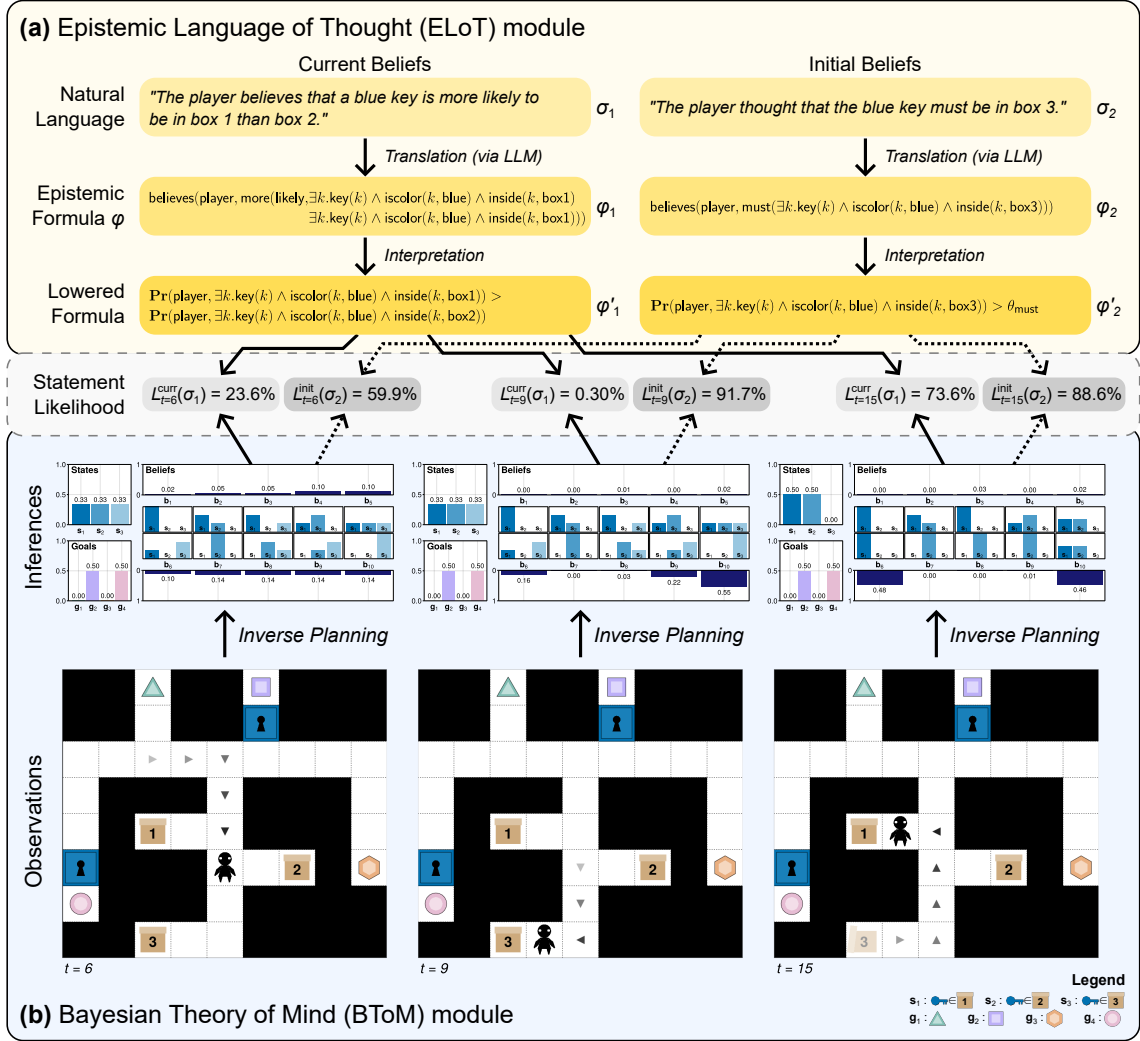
(a) Epistemic Language of Thought (ELoT) module

Current Beliefs

Initial Beliefs

Natural Language

"The player believes that a blue key is more likely to be in box 1 than box 2."

$\sigma_1$

"The player thought that the blue key must be in box 3."

$\sigma_2$

Translation (via LLM)

Translation (via LLM)

Epistemic Formula $\varphi$

believes(player, more(likely, $\exists k$.key($k$) $\wedge$ iscolor($k$, blue) $\wedge$ inside($k$, box1) $\exists k$.key($k$) $\wedge$ iscolor($k$, blue) $\wedge$ inside($k$, box1)))

$\varphi_1$

believes(player, must($\exists k$.key($k$) $\wedge$ iscolor($k$, blue) $\wedge$ inside($k$, box3)))

$\varphi_2$

Interpretation

Interpretation

Lowered Formula

$\mathbf{Pr}$(player, $\exists k$.key($k$) $\wedge$ iscolor($k$, blue) $\wedge$ inside($k$, box1)) > $\mathbf{Pr}$(player, $\exists k$.key($k$) $\wedge$ iscolor($k$, blue) $\wedge$ inside($k$, box2))

$\varphi'_1$

$\mathbf{Pr}$(player, $\exists k$.key($k$) $\wedge$ iscolor($k$, blue) $\wedge$ inside($k$, box3)) > $\theta_{\text{must}}$

$\varphi'_2$

Statement Likelihood

$L^{\text{curr}}_{t=6}(\sigma_1)$ = 23.6%

$L^{\text{init}}_{t=6}(\sigma_2)$ = 59.9%

$L^{\text{curr}}_{t=9}(\sigma_1)$ = 0.30%

$L^{\text{init}}_{t=9}(\sigma_2)$ = 91.7%

$L^{\text{curr}}_{t=15}(\sigma_1)$ = 73.6%

$L^{\text{init}}_{t=15}(\sigma_2)$ = 88.6%

Inferences

States 1.0 0.33 0.33 0.33 s1 s2 s3
Beliefs 0.02 0.05 0.05 0.10 0.10 b1 b2 b3 b4 b5 b6 b7 b8 b9 b10 0.10 0.14 0.14 0.14 0.14
Goals 1.0 0.00 0.50 0.00 0.50 g1 g2 g3 g4

States 1.0 0.33 0.33 0.33 s1 s2 s3
Beliefs 0.00 0.00 0.01 0.00 0.02 b1 b2 b3 b4 b5 b6 b7 b8 b9 b10 0.16 0.00 0.03 0.22 0.55
Goals 1.0 0.00 0.50 0.00 0.50 g1 g2 g3 g4

States 1.0 0.50 0.50 0.00 s1 s2 s3
Beliefs 0.00 0.00 0.03 0.00 0.02 b1 b2 b3 b4 b5 b6 b7 b8 b9 b10 0.48 0.00 0.00 0.01 0.46
Goals 1.0 0.00 0.50 0.00 0.50 g1 g2 g3 g4

Inverse Planning

Inverse Planning

Inverse Planning

Observations

1 2 3

1 2 3

1 2 3

t = 6

t = 9

t = 15

Legend
s1 : 1 s2 : 2 s3 : 3
g1 : g2 : g3 : g4 :

(b) Bayesian Theory of Mind (BToM) module